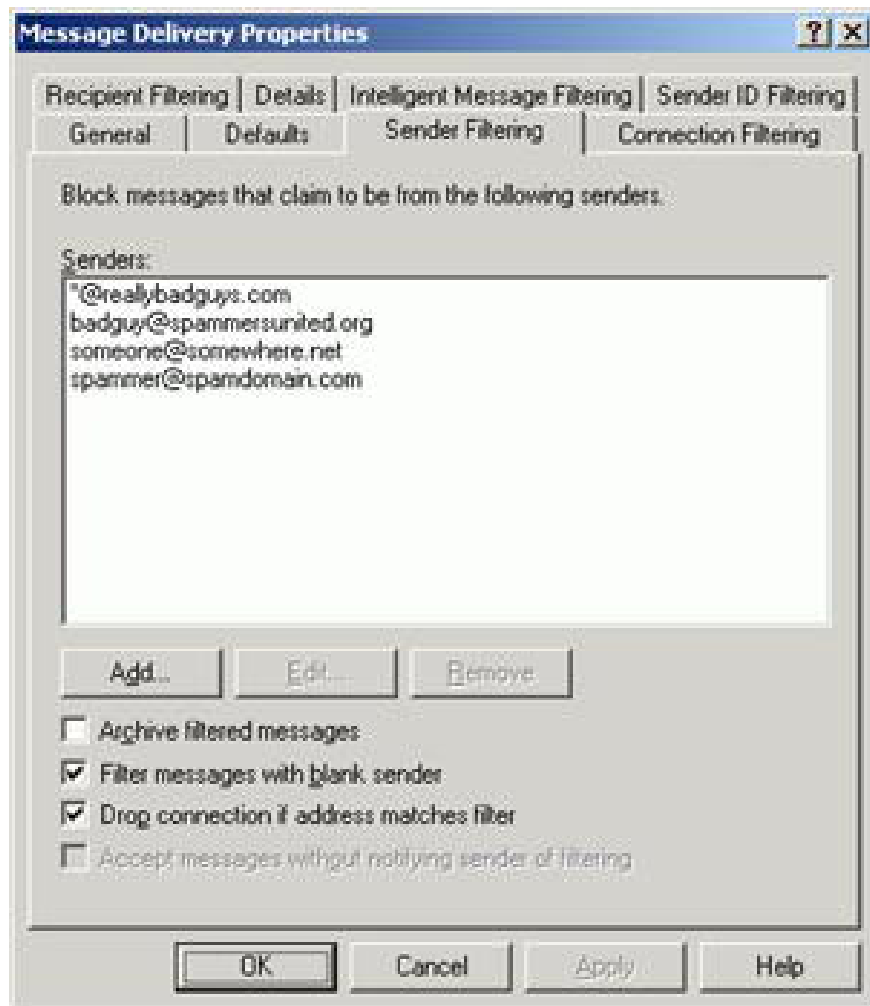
Message Delivery Properties

? X

Recipient Filtering | Details | Intelligent Message Filtering | Sender ID Filtering

General | Defaults | Sender Filtering | Connection Filtering

Block messages that claim to be from the following senders.

Senders:

*@reallybadguys.com
badguy@spammersunited.org
someone@somewhere.net
spammer@spamdomain.com

Add... | Edit... | Remove

Archive filtered messages

Filter messages with blank sender

Drop connection if address matches filter

Accept messages without notifying sender of filtering

OK | Cancel | Apply | Help